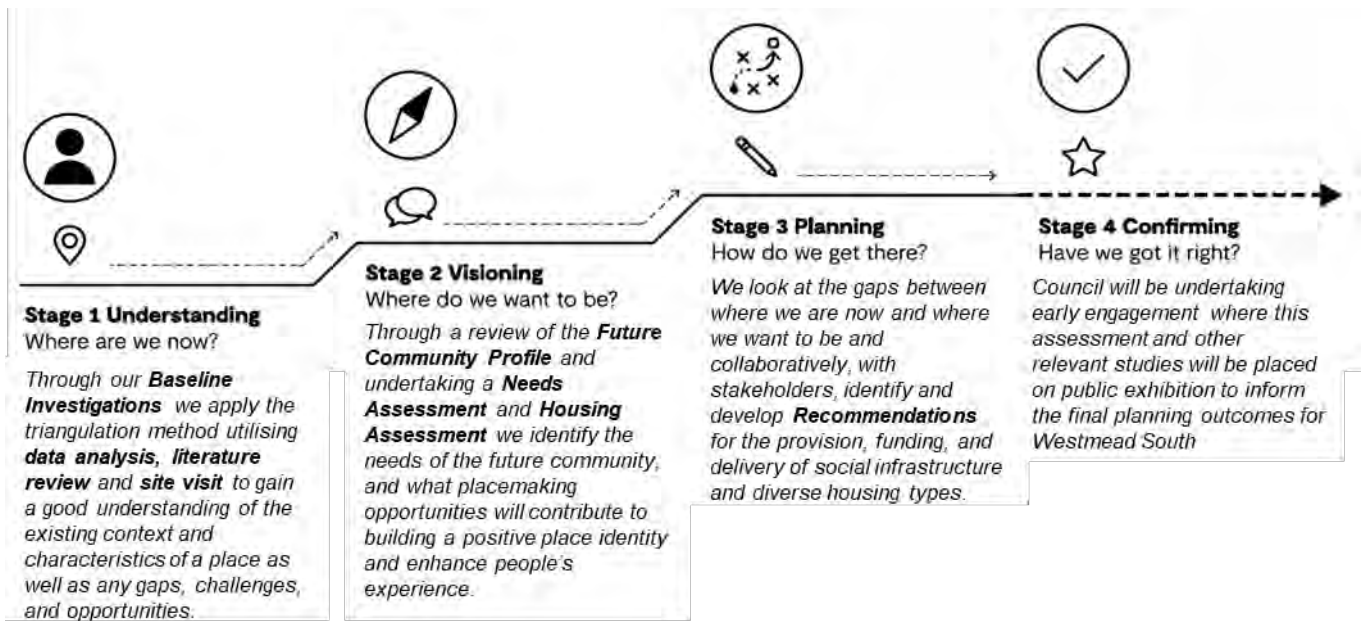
**Stage 1 Understanding**
Where are we now?

*Through our **Baseline Investigations** we apply the triangulation method utilising **data analysis, literature review** and **site visit** to gain a good understanding of the existing context and characteristics of a place as well as any gaps, challenges, and opportunities.*

**Stage 2 Visioning**
Where do we want to be?

*Through a review of the **Future Community Profile** and undertaking a **Needs Assessment** and **Housing Assessment** we identify the needs of the future community, and what placemaking opportunities will contribute to building a positive place identity and enhance people's experience.*

**Stage 3 Planning**
How do we get there?

*We look at the gaps between where we are now and where we want to be and collaboratively, with stakeholders, identify and develop **Recommendations** for the provision, funding, and delivery of social infrastructure and diverse housing types.*

**Stage 4 Confirming**
Have we got it right?

*Council will be undertaking early engagement where this assessment and other relevant studies will be placed on public exhibition to inform the final planning outcomes for Westmead South*